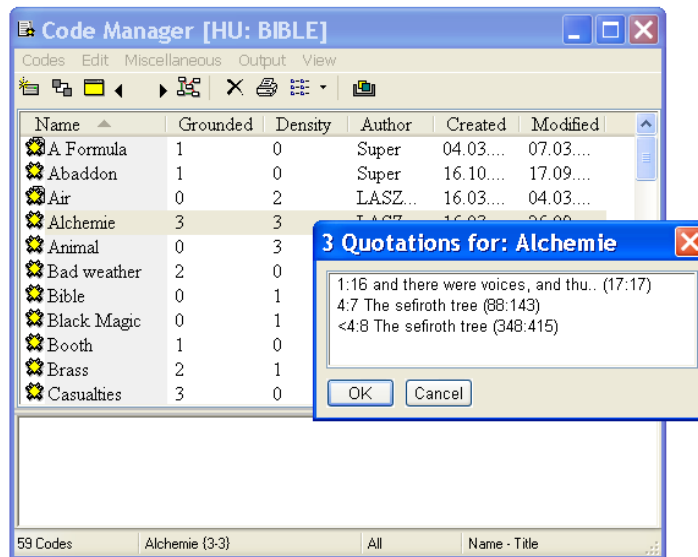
Code Manager [HU: BIBLE]

Codes Edit Miscellaneous Output View

| Name | Grounded | Density | Author | Created | Modified |
|---|---|---|---|---|---|
| A Formula | 1 | 0 | Super | 04.03.... | 07.03.... |
| Abaddon | 1 | 0 | Super | 16.10.... | 17.09.... |
| Air | 0 | 2 | LASZ... | 16.03.... | 04.03.... |
| Alchemie | 3 | 3 | LASZ... | 16.03... | 26.09... |
| Animal | 0 | 3 | | | |
| Bad weather | 2 | 0 | | | |
| Bible | 0 | 1 | | | |
| Black Magic | 0 | 1 | | | |
| Booth | 1 | 0 | | | |
| Brass | 2 | 1 | | | |
| Casualties | 3 | 0 | | | |

3 Quotations for: Alchemie

1:16 and there were voices, and thu.. (17:17)
4:7 The sefiroth tree (88:143)
<4:8 The sefiroth tree (348:415)

OK Cancel

59 Codes | Alchemie {3-3} | All | Name - Title